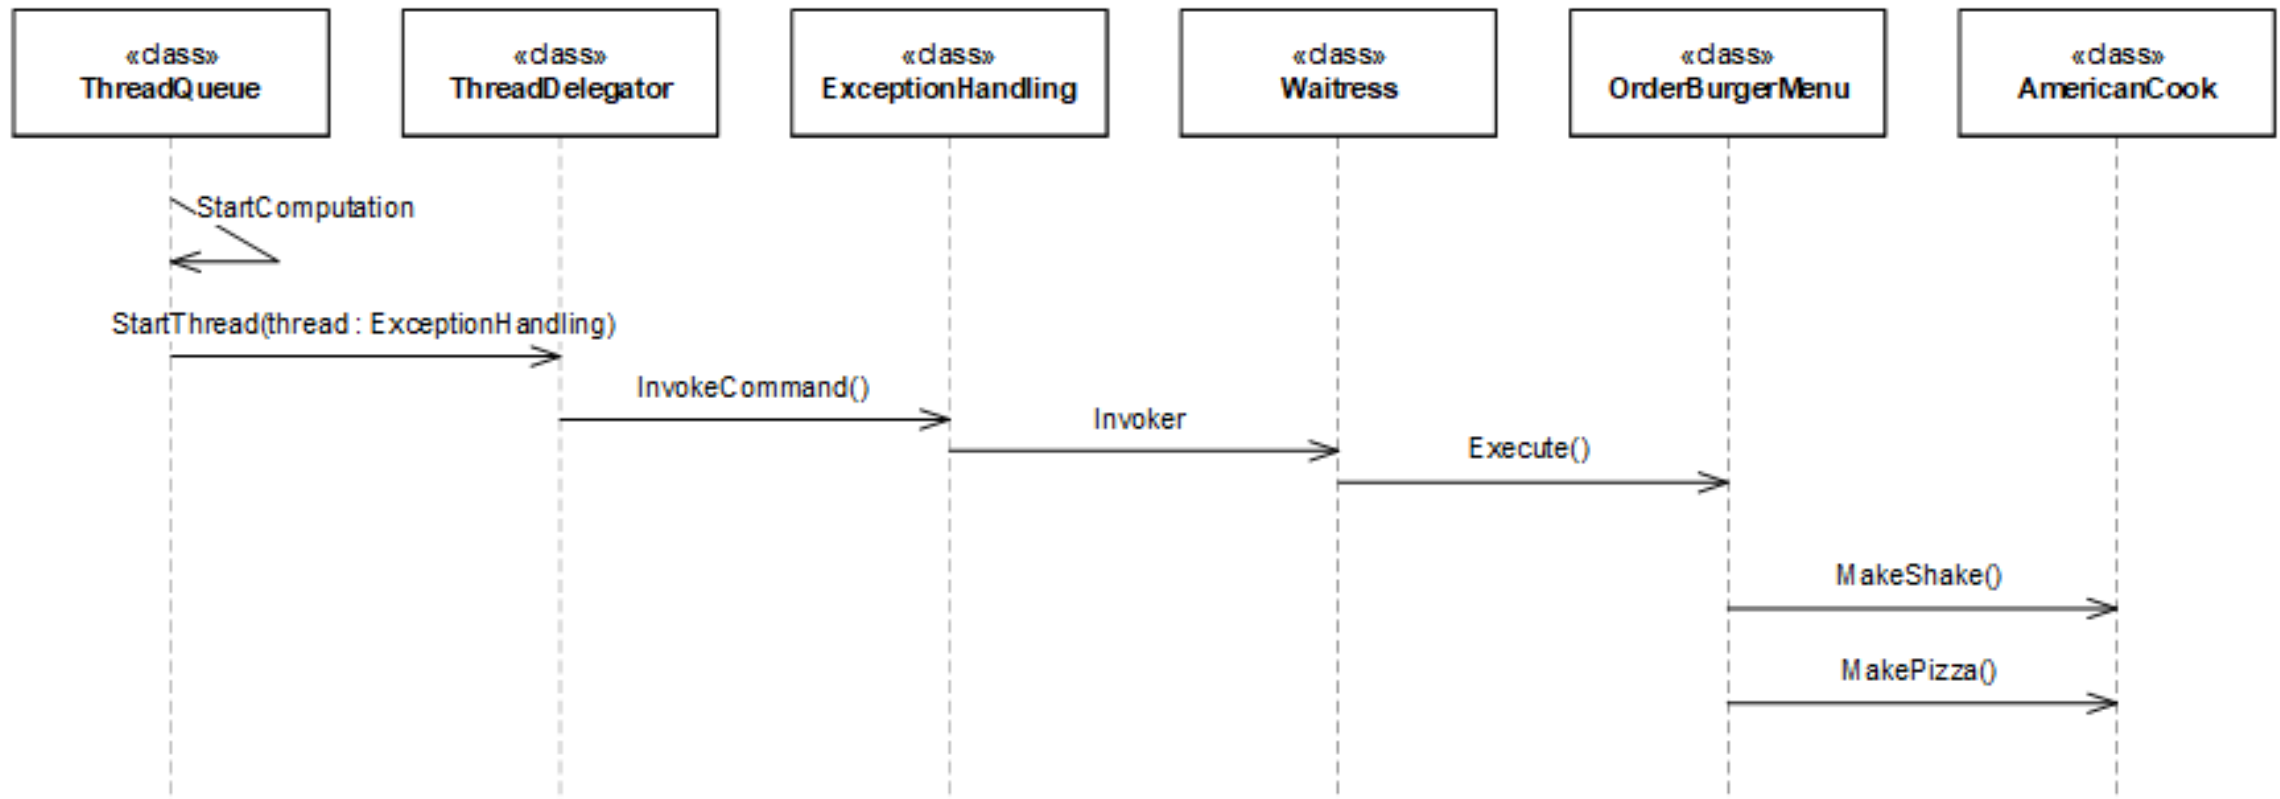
«class»
ThreadQueue

«class»
ThreadDelegator

«class»
ExceptionHandling

«class»
Waitress

«class»
OrderBurgerMenu

«class»
AmericanCook

StartComputation

StartThread(thread : ExceptionHandling)

InvokeCommand()

Invoker

Execute()

MakeShake()

MakePizza()